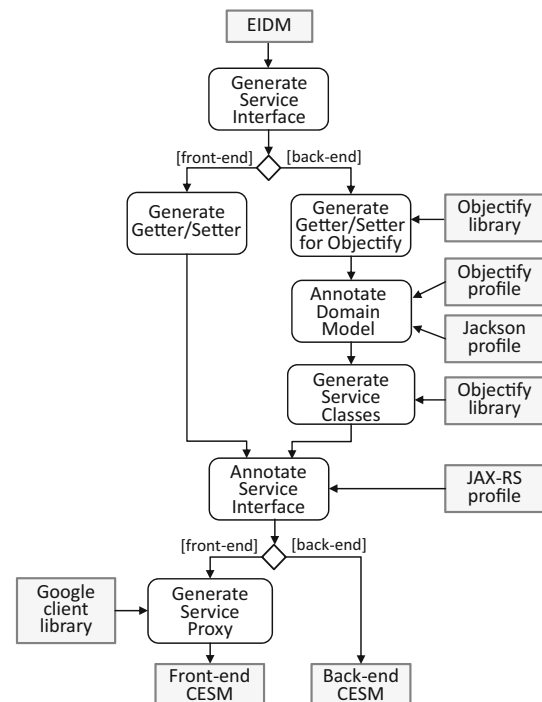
EIDM

Generate Service Interface

[front-end]

[back-end]

Generate Getter/Setter

Generate Getter/Setter for Objectify

Objectify library

Annotate Domain Model

Objectify profile

Jackson profile

Generate Service Classes

Objectify library

Annotate Service Interface

JAX-RS profile

[front-end]

[back-end]

Google client library

Generate Service Proxy

Front-end CESM

Back-end CESM